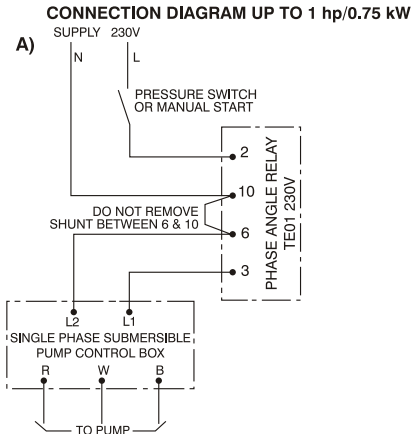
CONNECTION DIAGRAM UP TO 1 hp/0.75 kW

A)

SUPPLY 230V

N

L

PRESSURE SWITCH OR MANUAL START

2

10

DO NOT REMOVE SHUNT BETWEEN 6 & 10

6

3

PHASE ANGLE RELAY TE01 230V

L2

L1

SINGLE PHASE SUBMERSIBLE PUMP CONTROL BOX

R

W

B

TO PUMP